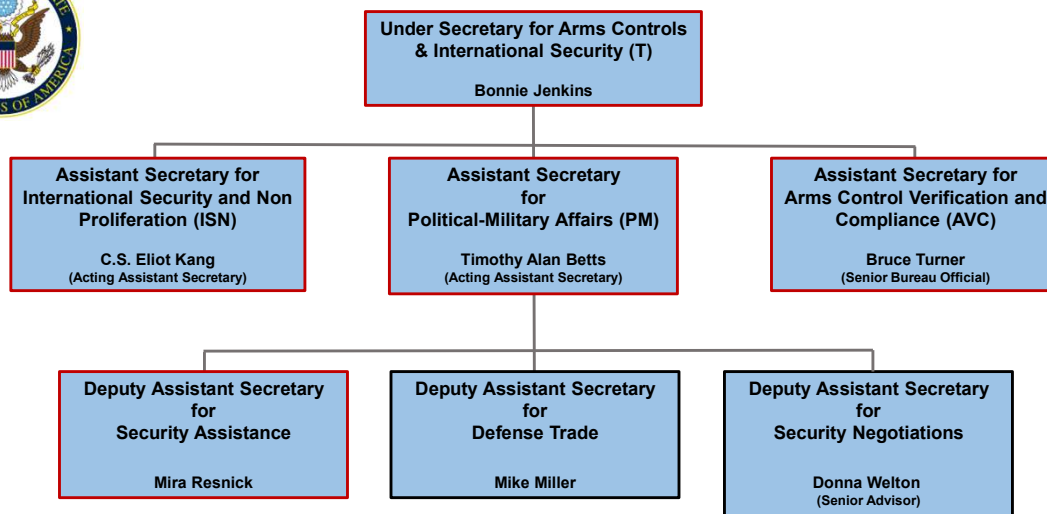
Under Secretary for Arms Controls & International Security (T)

Bonnie Jenkins

Assistant Secretary for International Security and Non Proliferation (ISN)

C.S. Eliot Kang
(Acting Assistant Secretary)

Assistant Secretary for Political-Military Affairs (PM)

Timothy Alan Betts
(Acting Assistant Secretary)

Assistant Secretary for Arms Control Verification and Compliance (AVC)

Bruce Turner
(Senior Bureau Official)

Deputy Assistant Secretary for Security Assistance

Mira Resnick

Deputy Assistant Secretary for Defense Trade

Mike Miller

Deputy Assistant Secretary for Security Negotiations

Donna Welton
(Senior Advisor)